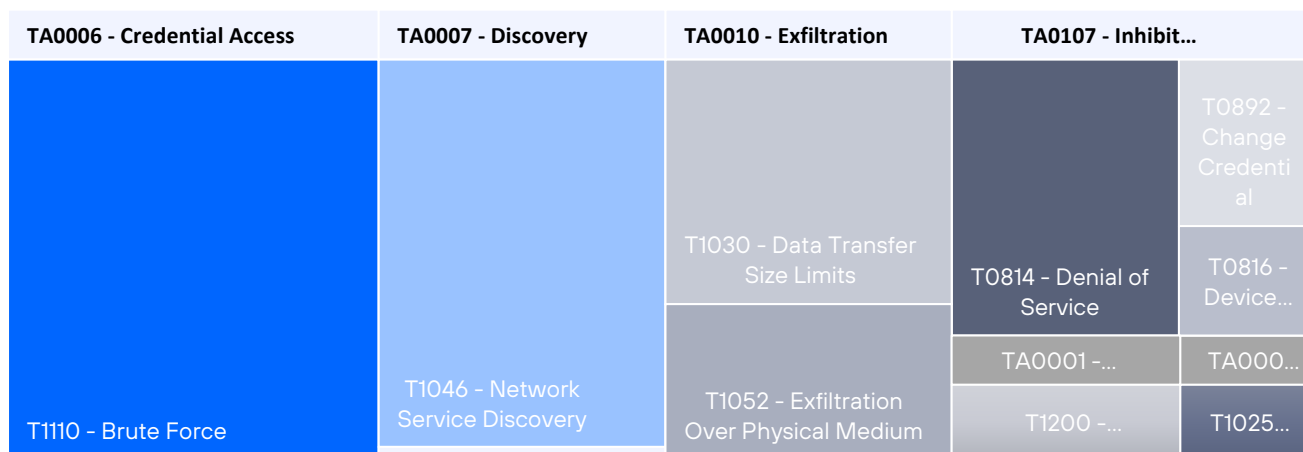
TA0006 - Credential Access

TA0007 - Discovery

TA0010 - Exfiltration

TA0107 - Inhibit…

T1110 - Brute Force

T1046 - Network Service Discovery

T1030 - Data Transfer Size Limits

T1052 - Exfiltration Over Physical Medium

T0814 - Denial of Service

T0892 - Change Credential

T0816 - Device…

TA0001 -…

TA000…

T1200 -…

T1025…